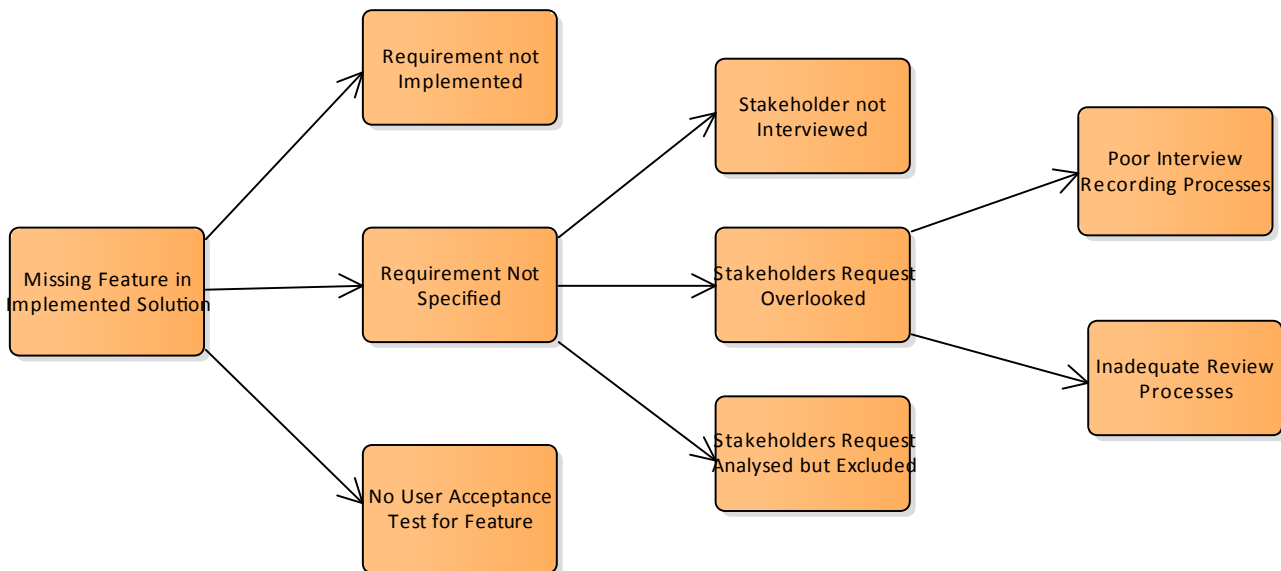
Missing Feature in Implemented Solution

Requirement not Implemented

Requirement Not Specified

No User Acceptance Test for Feature

Stakeholder not Interviewed

Stakeholders Request Overlooked

Stakeholders Request Analysed but Excluded

Poor Interview Recording Processes

Inadequate Review Processes